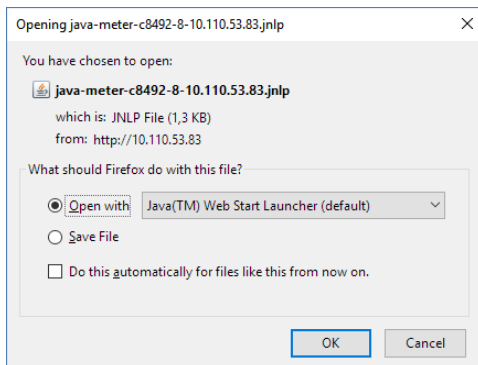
Opening java-meter-c8492-8-10.110.53.83.jnlp

You have chosen to open:

java-meter-c8492-8-10.110.53.83.jnlp

which is: JNLP File (1,3 KB)

from: http://10.110.53.83

What should Firefox do with this file?

Open with Java(TM) Web Start Launcher (default)

Save File

Do this automatically for files like this from now on.

OK Cancel